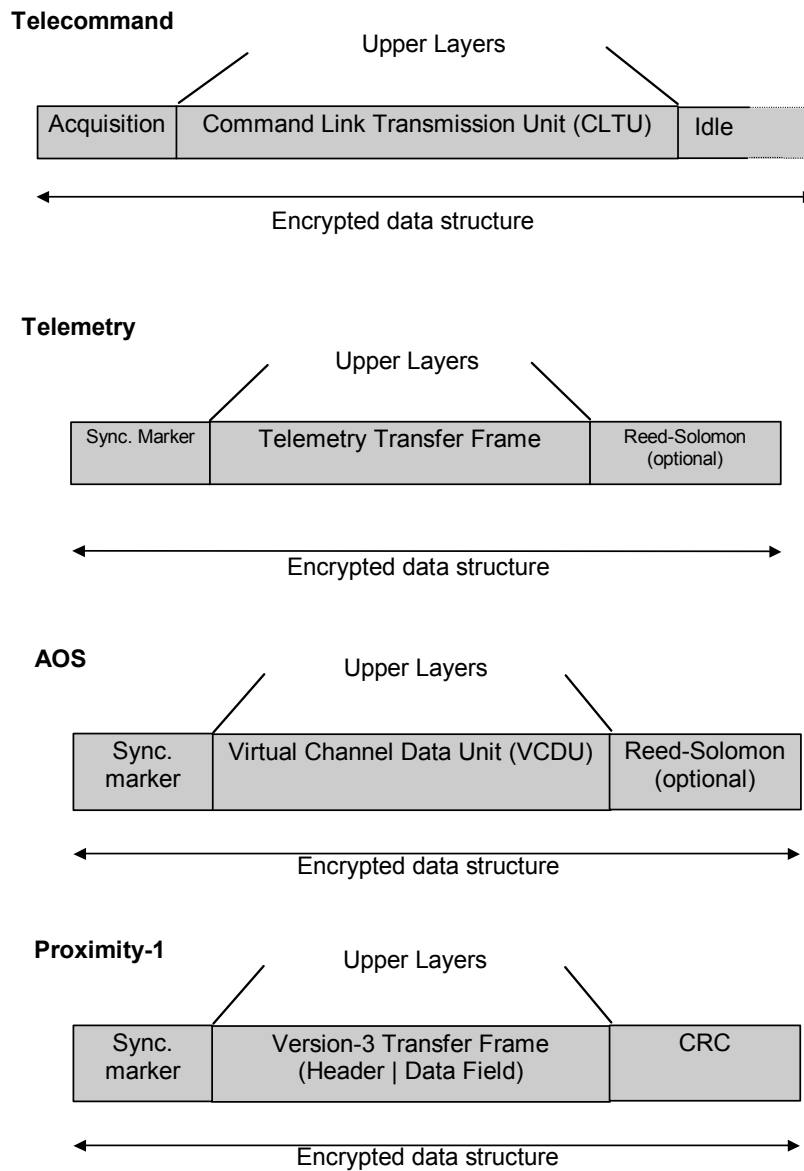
Telecommand

Upper Layers

Acquisition | Command Link Transmission Unit (CLTU) | Idle

Encrypted data structure

Telemetry

Upper Layers

Sync. Marker | Telemetry Transfer Frame | Reed-Solomon (optional)

Encrypted data structure

AOS

Upper Layers

Sync. marker | Virtual Channel Data Unit (VCDU) | Reed-Solomon (optional)

Encrypted data structure

Proximity-1

Upper Layers

Sync. marker | Version-3 Transfer Frame (Header | Data Field) | CRC

Encrypted data structure